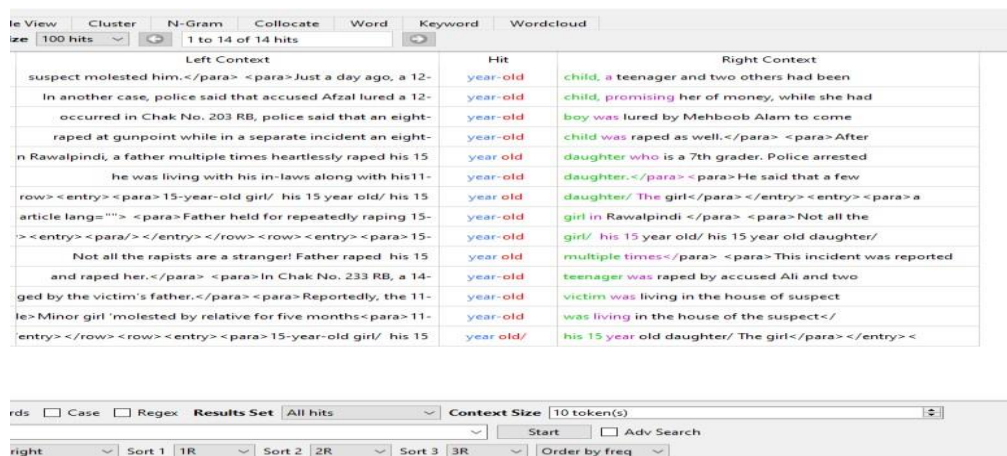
le View | Cluster | N-Gram | Collocate | Word | Keyword | Wordcloud

ize 100 hits 1 to 14 of 14 hits

| Left Context | Hit | Right Context |
|---|---|---|
| suspect molested him.</para> <para>Just a day ago, a 12- | year-old | child, a teenager and two others had been |
| In another case, police said that accused Afzal lured a 12- | year-old | child, promising her of money, while she had |
| occurred in Chak No. 203 RB, police said that an eight- | year-old | boy was lured by Mehboob Alam to come |
| raped at gunpoint while in a separate incident an eight- | year-old | child was raped as well.</para> <para>After |
| n Rawalpindi, a father multiple times heartlessly raped his 15 | year old | daughter who is a 7th grader. Police arrested |
| he was living with his in-laws along with his11- | year-old | daughter.</para><para>He said that a few |
| row><entry><para>15-year-old girl/ his 15 year old/ his 15 | year old | daughter/ The girl</para></entry><entry><para>a |
| article lang=""> <para>Father held for repeatedly raping 15- | year-old | girl in Rawalpindi </para> <para>Not all the |
| ><entry><para/></entry></row><row><entry><para>15- | year-old | girl/ his 15 year old/ his 15 year old daughter/ |
| Not all the rapists are a stranger! Father raped his 15 | year old | multiple times</para> <para>This incident was reported |
| and raped her.</para> <para>In Chak No. 233 RB, a 14- | year-old | teenager was raped by accused Ali and two |
| ged by the victim's father.</para> <para>Reportedly, the 11- | year-old | victim was living in the house of suspect |
| le>Minor girl 'molested by relative for five months<para>11- | year-old | was living in the house of the suspect</ |
| entry></row><row><entry><para>15-year-old girl/ his 15 | year old/ | his 15 year old daughter/ The girl</para></entry>< |

rds ☐ Case ☐ Regex Results Set All hits Context Size 10 token(s)

Start ☐ Adv Search

right Sort 1 1R Sort 2 2R Sort 3 3R Order by freq